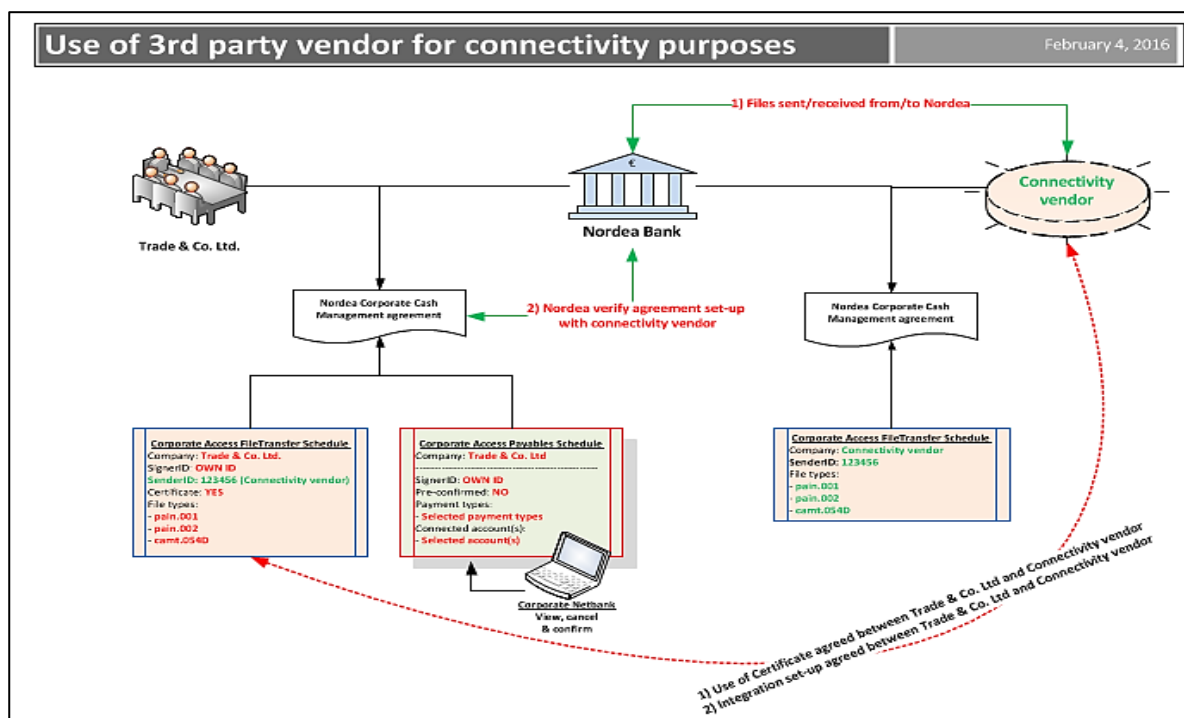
Use of 3rd party vendor for connectivity purposes

February 4, 2016

1) Files sent/received from/to Nordea

€

Trade & Co. Ltd.

Nordea Bank

Connectivity vendor

Nordea Corporate Cash Management agreement

2) Nordea verify agreement set-up with connectivity vendor

Nordea Corporate Cash Management agreement

Corporate Access FileTransfer Schedule
Company: Trade & Co. Ltd.
SignerID: OWN ID
SenderID: 123456 (Connectivity vendor)
Certificate: YES
File types:
- pain.001
- pain.002
- camt.054D

Corporate Access Payables Schedule
Company: Trade & Co. Ltd
SignerID: OWN ID
Pre-confirmed: NO
Payment types:
- Selected payment types
Connected account(s):
- Selected account(s)

Corporate Access FileTransfer Schedule
Company: Connectivity vendor
SenderID: 123456
File types:
- pain.001
- pain.002
- camt.054D

Corporate Netbank
View, cancel & confirm

1) Use of Certificate agreed between Trade & Co. Ltd and Connectivity vendor
2) Integration set-up agreed between Trade & Co. Ltd and Connectivity vendor